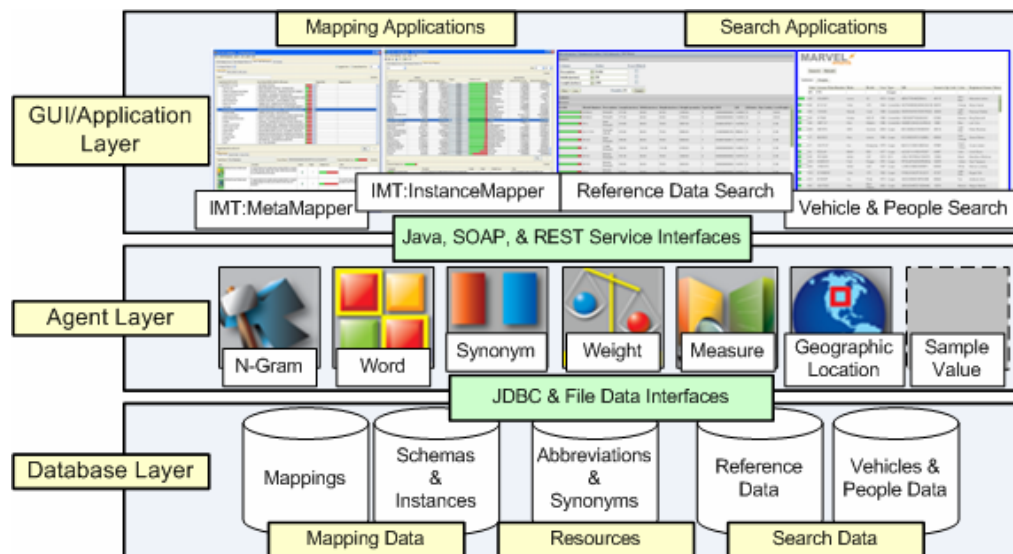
Mapping Applications

Search Applications

GUI/Application Layer

MARVEL

IMT:MetaMapper

IMT:InstanceMapper

Reference Data Search

Vehicle & People Search

Java, SOAP, & REST Service Interfaces

Agent Layer

N-Gram

Word

Synonym

Weight

Measure

Geographic Location

Sample Value

JDBC & File Data Interfaces

Database Layer

Mappings

Schemas & Instances

Abbreviations & Synonyms

Reference Data

Vehicles & People Data

Mapping Data

Resources

Search Data